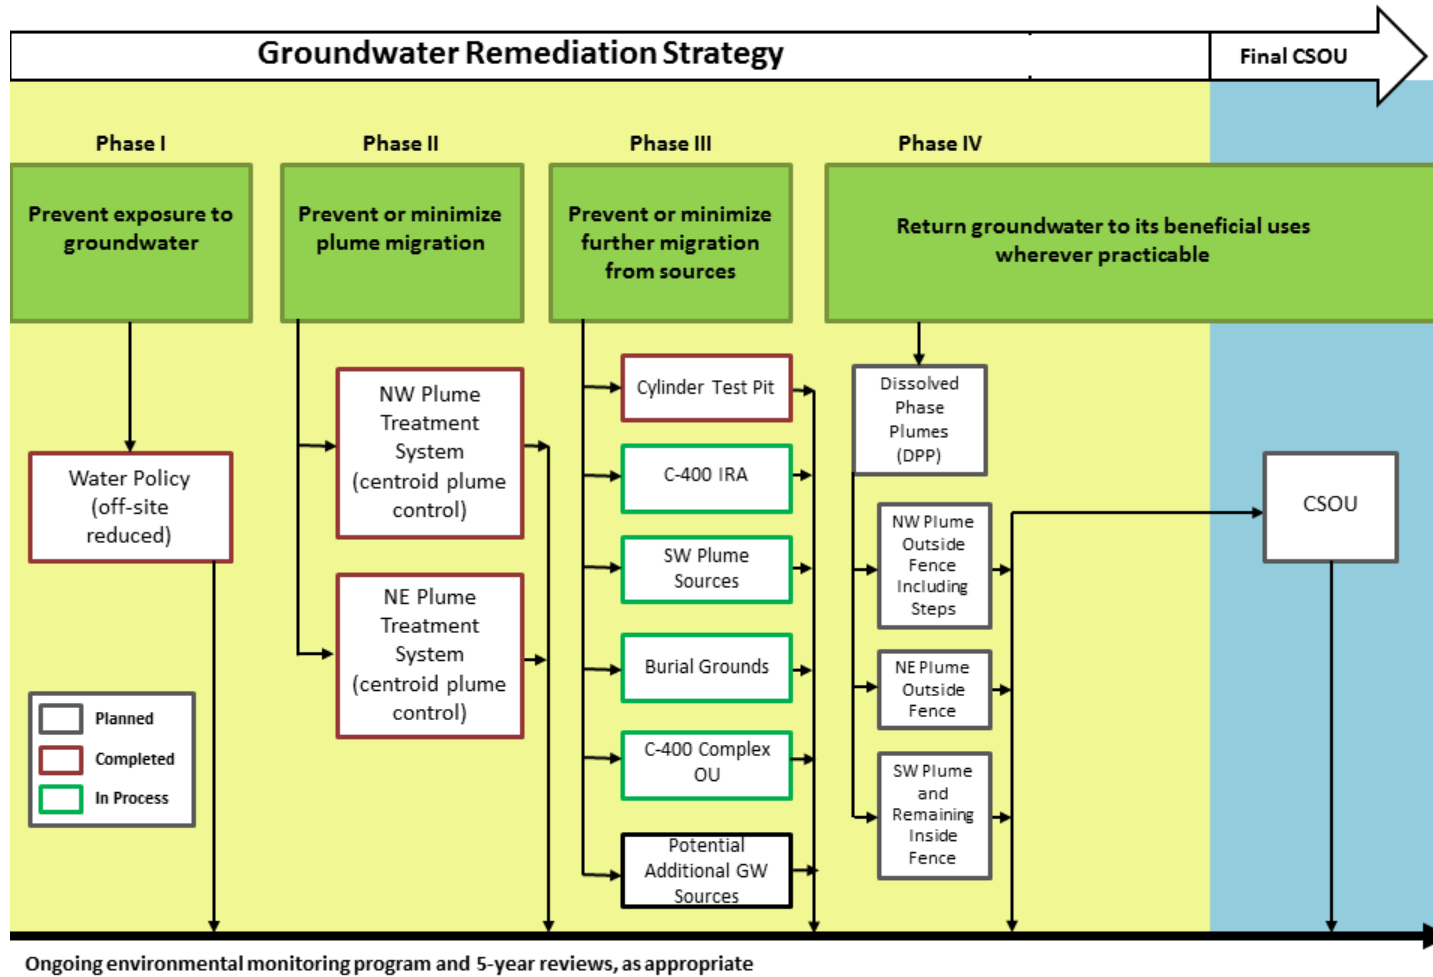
Groundwater Remediation Strategy

Final CSOU

Phase I

Phase II

Phase III

Phase IV

Prevent exposure to groundwater

Prevent or minimize plume migration

Prevent or minimize further migration from sources

Return groundwater to its beneficial uses wherever practicable

Water Policy (off-site reduced)

NW Plume Treatment System (centroid plume control)

NE Plume Treatment System (centroid plume control)

Cylinder Test Pit

C-400 IRA

SW Plume Sources

Burial Grounds

C-400 Complex OU

Potential Additional GW Sources

Dissolved Phase Plumes (DPP)

NW Plume Outside Fence Including Steps

NE Plume Outside Fence

SW Plume and Remaining Inside Fence

CSOU

Planned

Completed

In Process

Ongoing environmental monitoring program and 5-year reviews, as appropriate